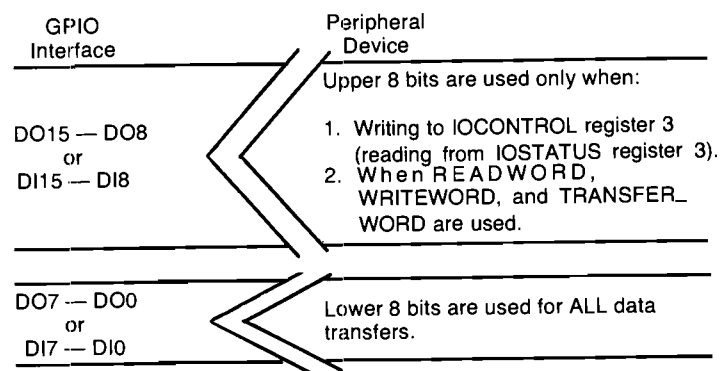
GPIO Interface

Peripheral Device

DO15 — DO8 or DI15 — DI8

Upper 8 bits are used only when:

1. Writing to IOCONTROL register 3 (reading from IOSTATUS register 3).
2. When READWORD, WRITEWORD, and TRANSFER_WORD are used.

DO7 — DO0 or DI7 — DI0

Lower 8 bits are used for ALL data transfers.